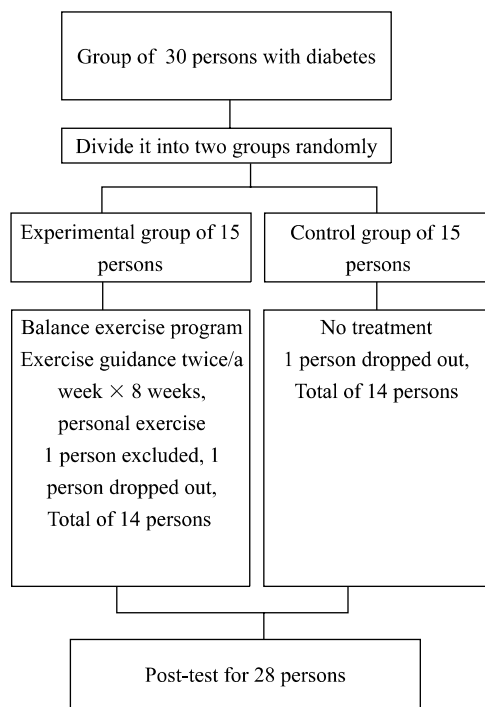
Group of 30 persons with diabetes

Divide it into two groups randomly

Experimental group of 15 persons

Control group of 15 persons

Balance exercise program
Exercise guidance twice/a week $\times$ 8 weeks, personal exercise
1 person excluded, 1 person dropped out,
Total of 14 persons

No treatment
1 person dropped out,
Total of 14 persons

Post-test for 28 persons